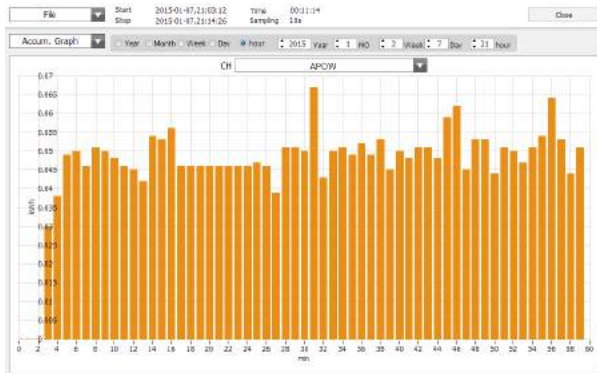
File
Start 2015-01-07,21:03:12
Stop 2015-01-07,21:14:26
Time 00:11:14
Sampling 15s
Close

Accum. Graph
Year Month Week Day hour
2015 Year 1 MO 2 Week 7 Day 21 hour

CH APOW

kWh
0.67
0.665
0.66
0.655
0.65
0.645
0.64
0.635
0.63
0.625
0.62
0.615
0.61
0.605
0.6

0 2 4 6 8 10 12 14 16 18 20 22 24 26 28 30 32 34 36 38 40 42 44 46 48 50 52 54 56 58 60
min